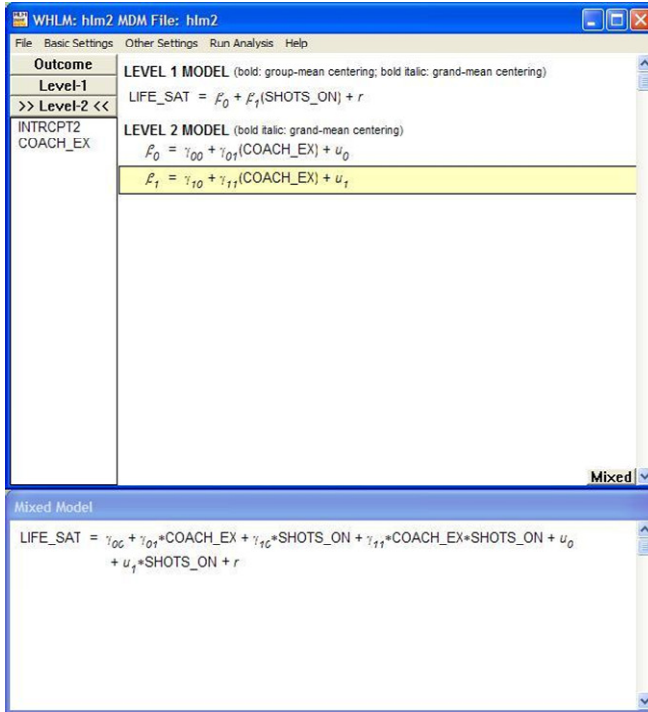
WHLM: hlm2 MDM File: hlm2

File Basic Settings Other Settings Run Analysis Help

Outcome
Level-1
>> Level-2 <<

INTRCPT2
COACH_EX

LEVEL 1 MODEL (bold: group-mean centering; bold italic: grand-mean centering)

LIFE_SAT = $\beta_0 + \beta_1$(SHOTS_ON) + $r$

LEVEL 2 MODEL (bold italic: grand-mean centering)

$\beta_0 = \gamma_{00} + \gamma_{01}$(COACH_EX) + $u_0$

$\beta_1 = \gamma_{10} + \gamma_{11}$(COACH_EX) + $u_1$

Mixed

Mixed Model

LIFE_SAT = $\gamma_{00} + \gamma_{01}$*COACH_EX + $\gamma_{10}$*SHOTS_ON + $\gamma_{11}$*COACH_EX*SHOTS_ON + $u_0$ + $u_1$*SHOTS_ON + $r$